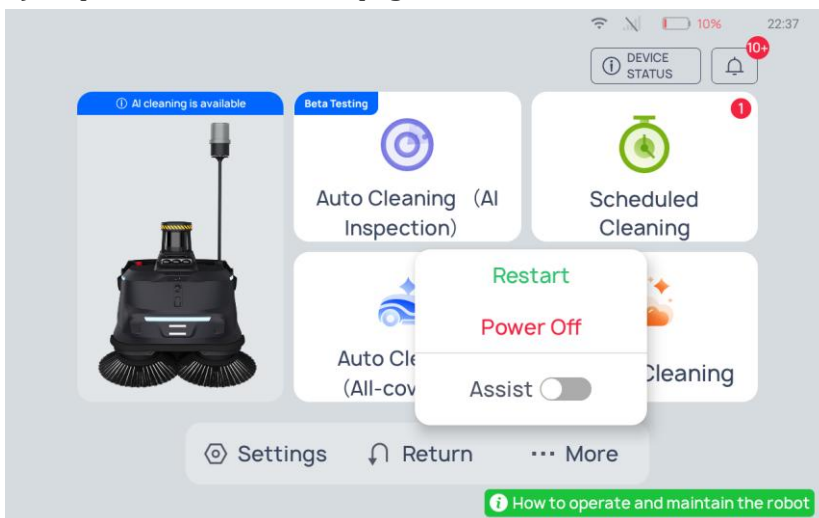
10% 22:37

DEVICE STATUS

10+

AI cleaning is available

Beta Testing

Auto Cleaning (AI Inspection)

1

Scheduled Cleaning

Restart

Power Off

Assist

Auto Cle
(All-cov

Cleaning

Settings Return ··· More

How to operate and maintain the robot